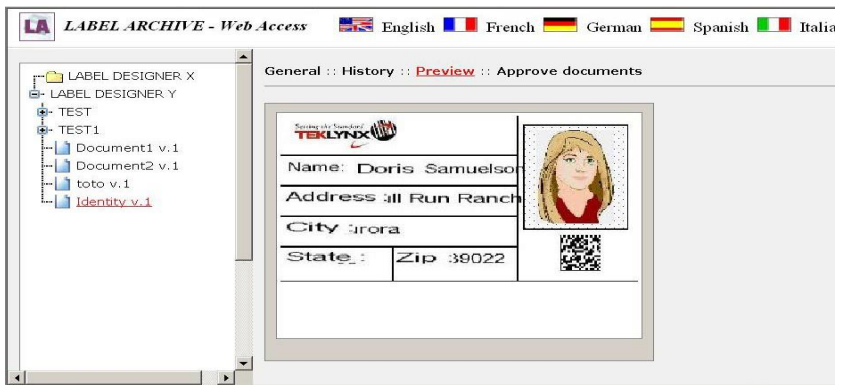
LA LABEL ARCHIVE - Web Access English French German Spanish Italia

LABEL DESIGNER X
LABEL DESIGNER Y
TEST
TEST1
Document1 v.1
Document2 v.1
toto v.1
Identity v.1

General :: History :: Preview :: Approve documents

Setting the Standard TEKLYNX

Name: Doris Samuelson
Address ill Run Ranch
City urora
State : Zip 39022